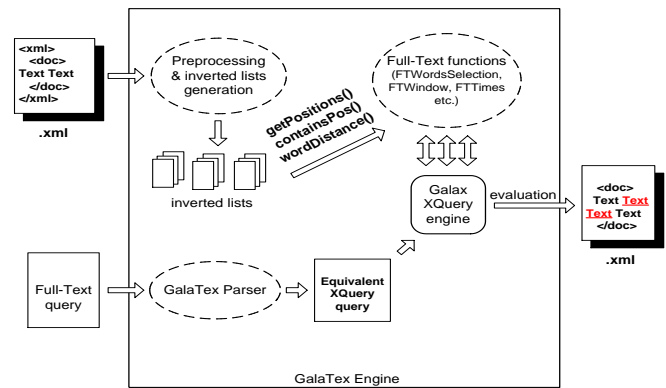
<xml>
<doc>
Text Text
</doc>
</xml>

.xml

Preprocessing & inverted lists generation

Full-Text functions (FTWordsSelection, FTWindow, FTTimes etc.)

getPositions()
containsPos()
wordDistance()

inverted lists

Galax XQuery engine

evaluation

<doc>
Text Text
Text Text
</doc>

.xml

Full-Text query

GalaTex Parser

Equivalent XQuery query

GalaTex Engine